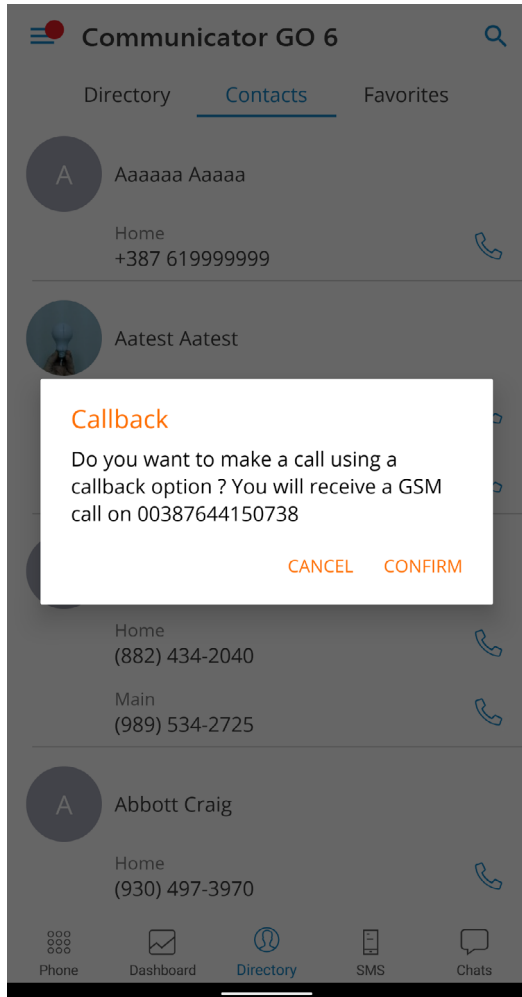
Communicator GO 6

Directory Contacts Favorites

A
Aaaaaa Aaaaa

Home
+387 619999999

Aatest Aatest

Callback

Do you want to make a call using a callback option ? You will receive a GSM call on 00387644150738

CANCEL CONFIRM

Home
(882) 434-2040

Main
(989) 534-2725

A
Abbott Craig

Home
(930) 497-3970

Phone Dashboard Directory SMS Chats